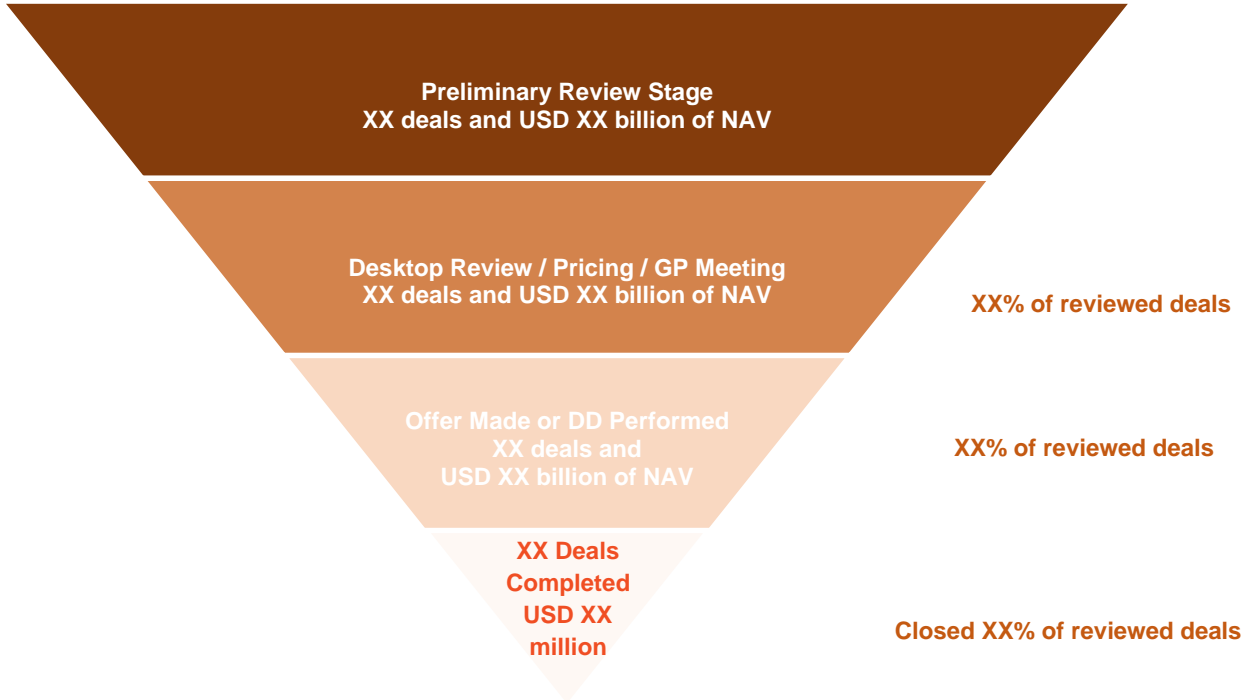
Preliminary Review Stage
XX deals and USD XX billion of NAV

Desktop Review / Pricing / GP Meeting
XX deals and USD XX billion of NAV

XX% of reviewed deals

Offer Made or DD Performed
XX deals and
USD XX billion of NAV

XX% of reviewed deals

XX Deals
Completed
USD XX
million

Closed XX% of reviewed deals